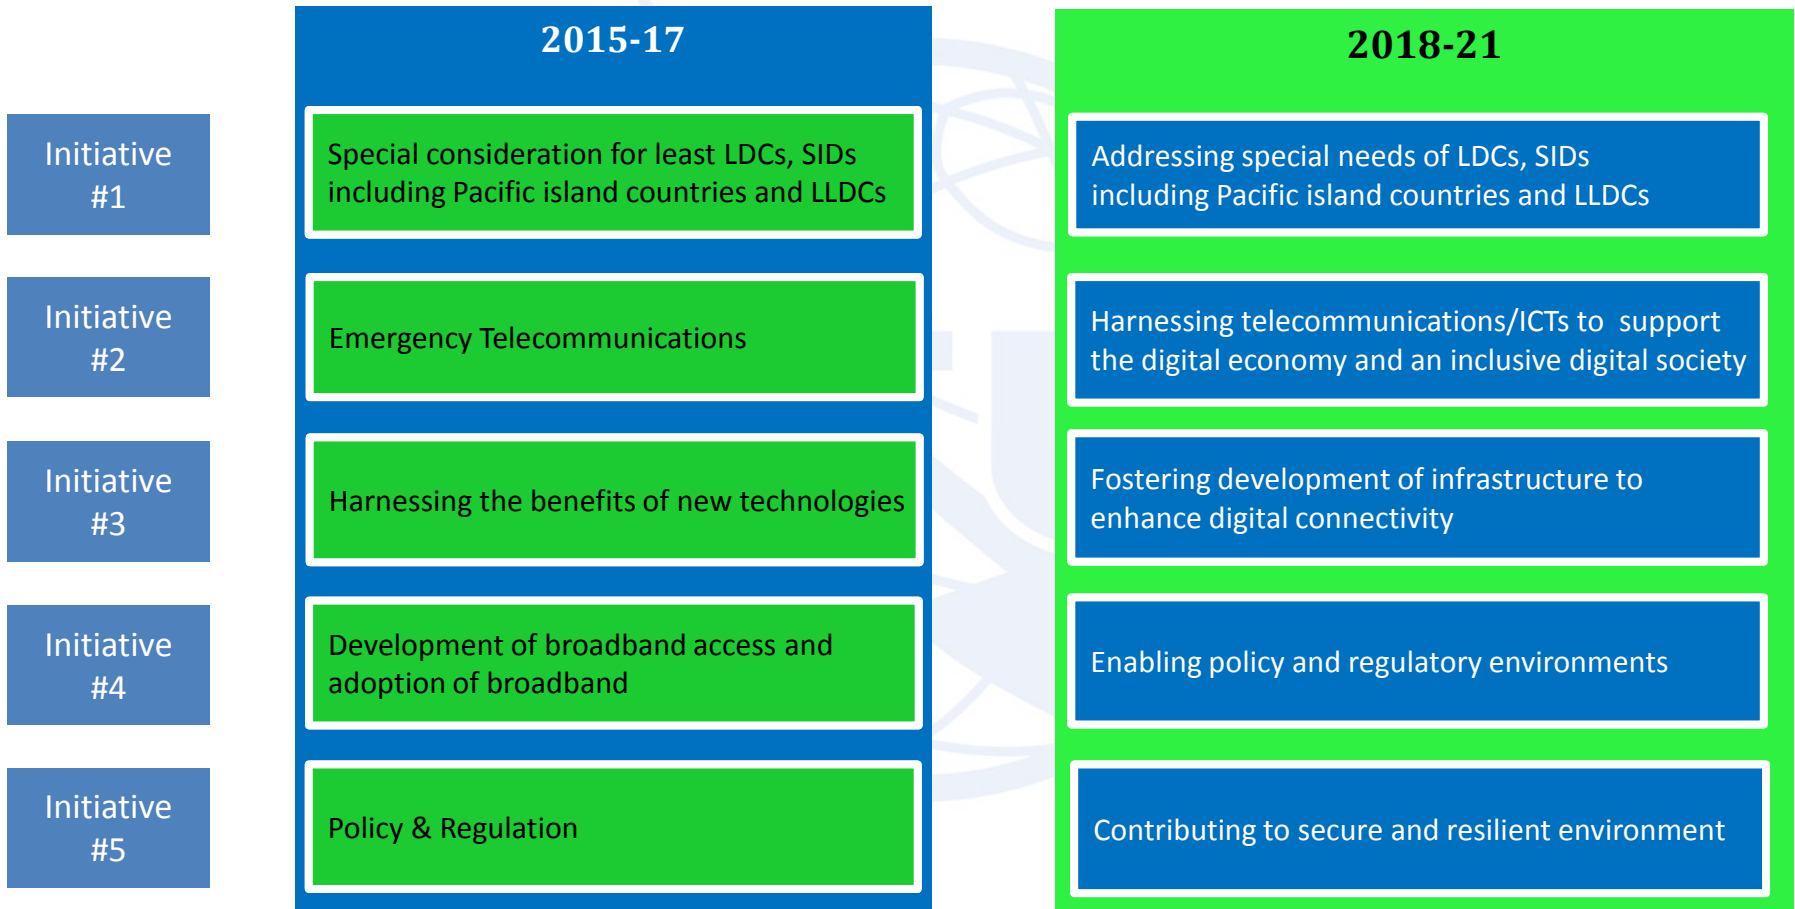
|  | 2015-17 | 2018-21 |
|---|---|---|
| Initiative #1 | Special consideration for least LDCs, SIDs including Pacific island countries and LLDCs | Addressing special needs of LDCs, SIDs including Pacific island countries and LLDCs |
| Initiative #2 | Emergency Telecommunications | Harnessing telecommunications/ICTs to support the digital economy and an inclusive digital society |
| Initiative #3 | Harnessing the benefits of new technologies | Fostering development of infrastructure to enhance digital connectivity |
| Initiative #4 | Development of broadband access and adoption of broadband | Enabling policy and regulatory environments |
| Initiative #5 | Policy & Regulation | Contributing to secure and resilient environment |